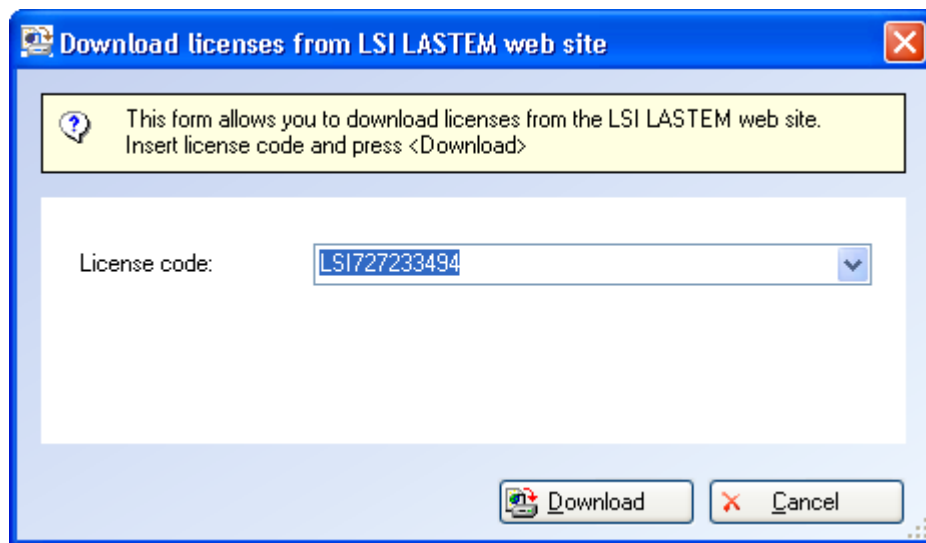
Download licenses from LSI LASTEM web site

This form allows you to download licenses from the LSI LASTEM web site.
Insert license code and press <Download>

License code: LSI727233494

Download Cancel